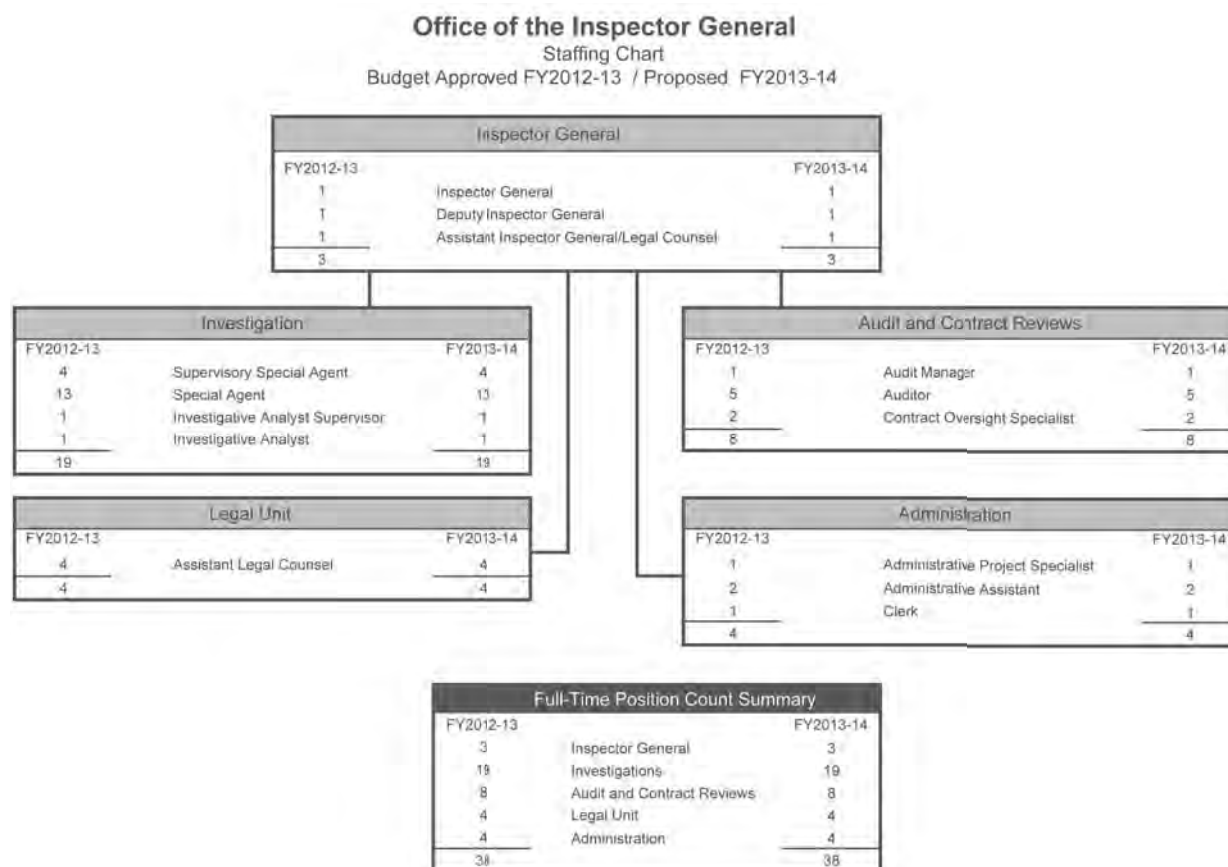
**Office of the Inspector General**
Staffing Chart
Budget Approved FY2012-13 / Proposed FY2013-14

Inspector General

| FY2012-13 | | FY2013-14 |
|---|---|---|
| 1 | Inspector General | 1 |
| 1 | Deputy Inspector General | 1 |
| 1 | Assistant Inspector General/Legal Counsel | 1 |
| 3 | | 3 |

Investigation

| FY2012-13 | | FY2013-14 |
|---|---|---|
| 4 | Supervisory Special Agent | 4 |
| 13 | Special Agent | 13 |
| 1 | Investigative Analyst Supervisor | 1 |
| 1 | Investigative Analyst | 1 |
| 19 | | 19 |

Legal Unit

| FY2012-13 | | FY2013-14 |
|---|---|---|
| 4 | Assistant Legal Counsel | 4 |
| 4 | | 4 |

Audit and Contract Reviews

| FY2012-13 | | FY2013-14 |
|---|---|---|
| 1 | Audit Manager | 1 |
| 5 | Auditor | 5 |
| 2 | Contract Oversight Specialist | 2 |
| 8 | | 8 |

Administration

| FY2012-13 | | FY2013-14 |
|---|---|---|
| 1 | Administrative Project Specialist | 1 |
| 2 | Administrative Assistant | 2 |
| 1 | Clerk | 1 |
| 4 | | 4 |

Full-Time Position Count Summary

| FY2012-13 | | FY2013-14 |
|---|---|---|
| 3 | Inspector General | 3 |
| 19 | Investigations | 19 |
| 8 | Audit and Contract Reviews | 8 |
| 4 | Legal Unit | 4 |
| 4 | Administration | 4 |
| 38 | | 38 |